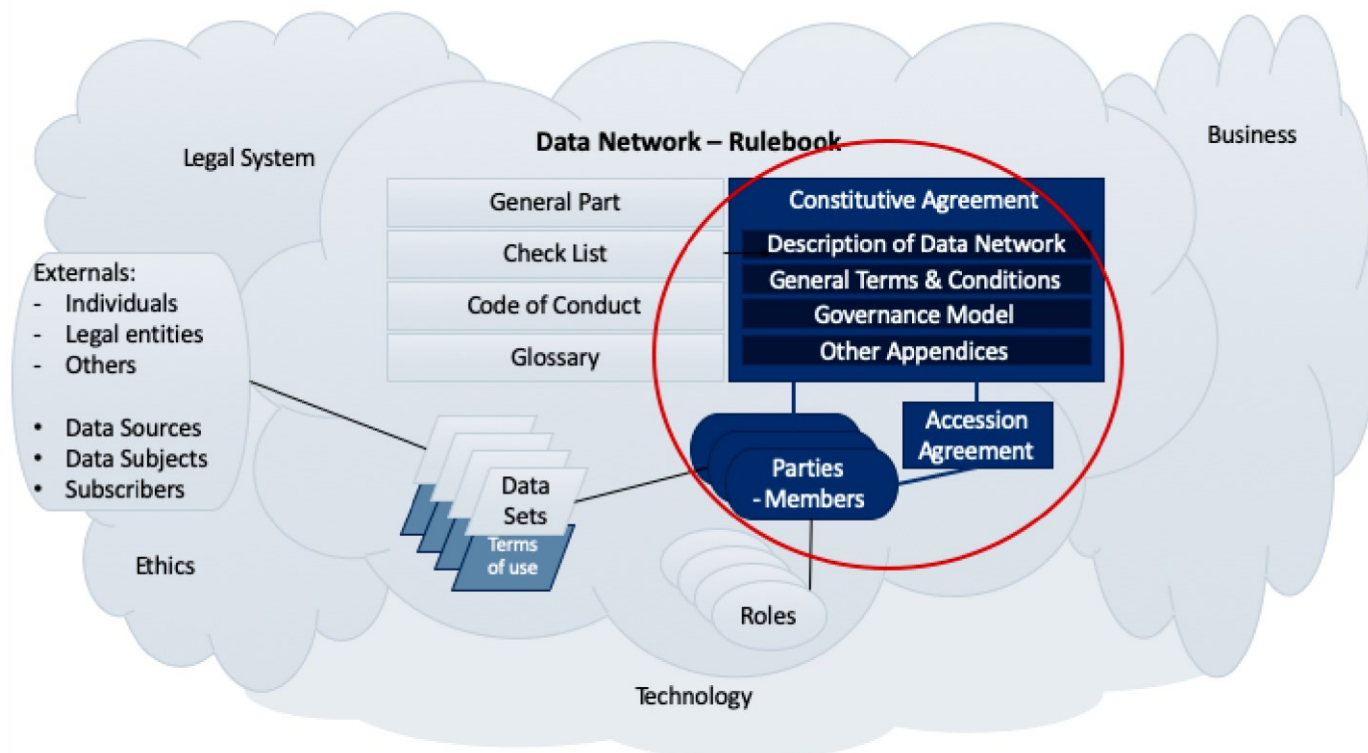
Legal System

Data Network – Rulebook

Business

General Part

Check List

Code of Conduct

Glossary

Constitutive Agreement

Description of Data Network

General Terms & Conditions

Governance Model

Other Appendices

Externals:
- Individuals
- Legal entities
- Others

• Data Sources
• Data Subjects
• Subscribers

Data Sets

Terms of use

Parties - Members

Accession Agreement

Ethics

Roles

Technology